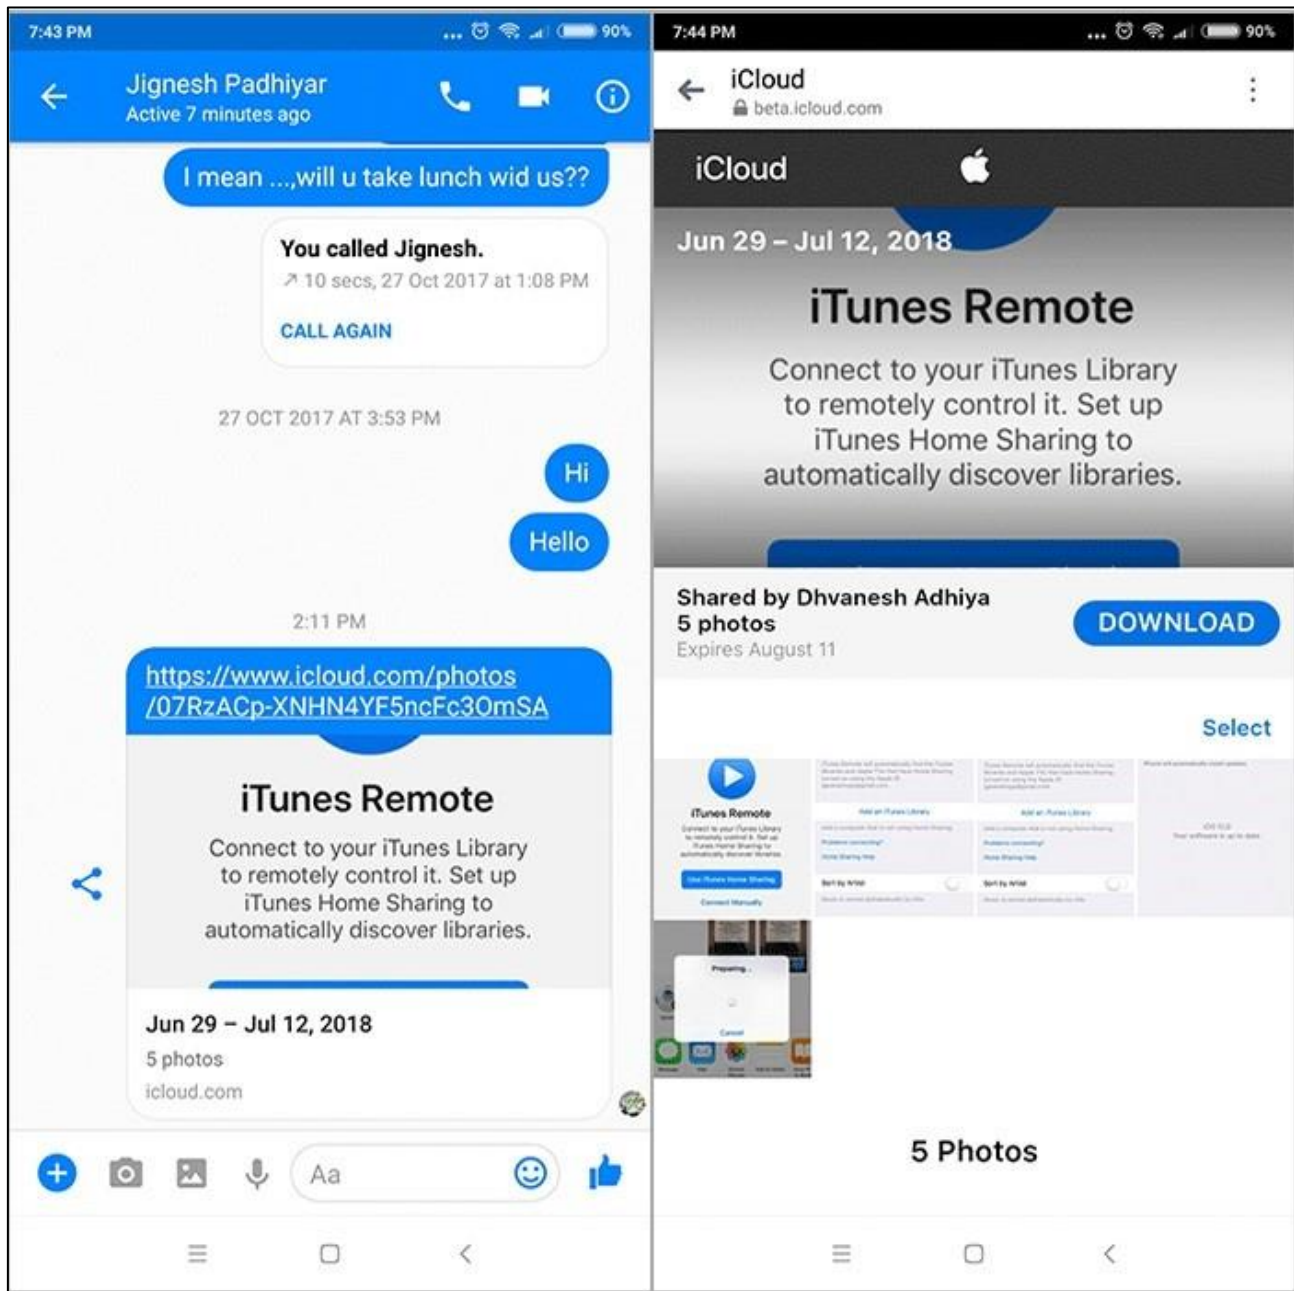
7:43 PM
90%

Jignesh Padhiyar
Active 7 minutes ago

I mean ...,will u take lunch wid us??

You called Jignesh.
↗ 10 secs, 27 Oct 2017 at 1:08 PM
CALL AGAIN

27 OCT 2017 AT 3:53 PM

Hi

Hello

2:11 PM

https://www.icloud.com/photos/07RzACp-XNHN4YF5ncFc30mSA

iTunes Remote

Connect to your iTunes Library to remotely control it. Set up iTunes Home Sharing to automatically discover libraries.

Jun 29 – Jul 12, 2018
5 photos
icloud.com

Aa

7:44 PM
90%

iCloud
beta.icloud.com

iCloud

Jun 29 – Jul 12, 2018

iTunes Remote

Connect to your iTunes Library to remotely control it. Set up iTunes Home Sharing to automatically discover libraries.

Shared by Dhvanesh Adhiya
5 photos
Expires August 11

DOWNLOAD

Select

iTunes Remote

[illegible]

5 Photos